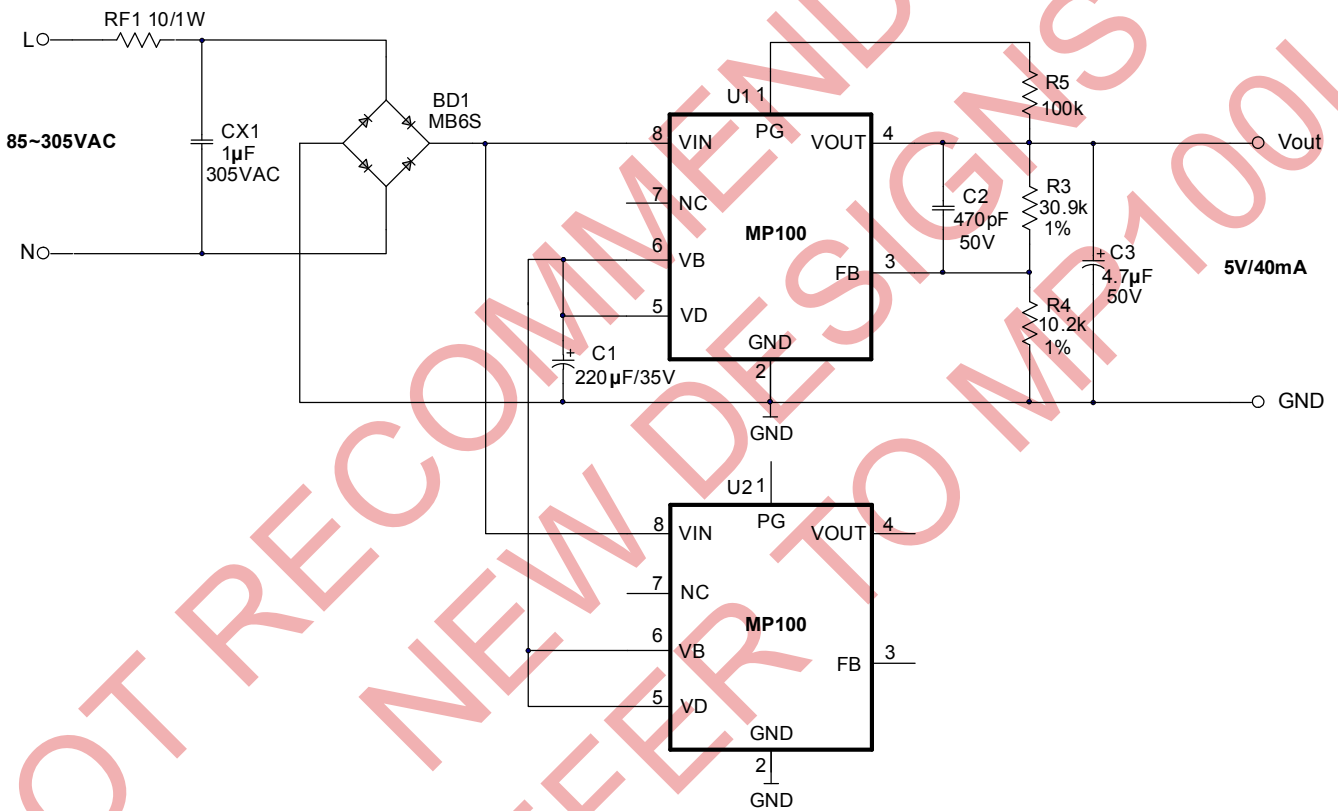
RF1 10/1W

L

85~305VAC

CX1
1µF
305VAC

N

BD1
MB6S

U1 1

8 VIN

PG

VOUT 4

7 NC

MP100

6 VB

FB 3

5 VD

GND

2

GND

R5
100k

C2
470pF
50V

R3
30.9k
1%

R4
10.2k
1%

C3
4.7µF
50V

Vout

5V/40mA

GND

C1
220µF/35V

U2 1

8 VIN

PG

VOUT 4

7 NC

MP100

6 VB

FB 3

5 VD

GND

2

GND

OT RECOMMENDED FOR NEW DESIGNS REFER TO MP100L